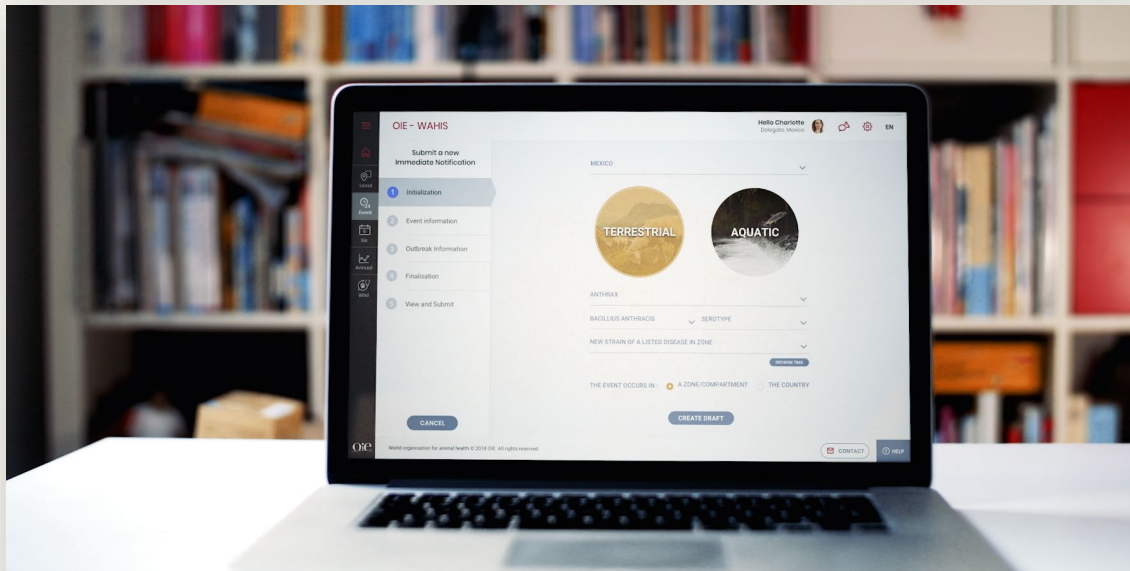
OIE - WAHIS

Hello Charlotte
Dologata, Mexico

EN

Locust
Events
Six
Annual
Wild

Submit a new Immediate Notification

1 Initialization
2 Event information
3 Outbreak Information
4 Finalisation
5 View and Submit

CANCEL

MEXICO

TERRESTRIAL
AQUATIC

ANTHRAX

BACILLUS ANTHRACIS
SEROTYPE

NEW STRAIN OF A LISTED DISEASE IN ZONE

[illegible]

THE EVENT OCCURS IN
A ZONE/COMPARTMENT
THE COUNTRY

CREATE DRAFT

OIE

World organisation for animal health © 2018 OIE. All rights reserved.

CONTACT
HELP